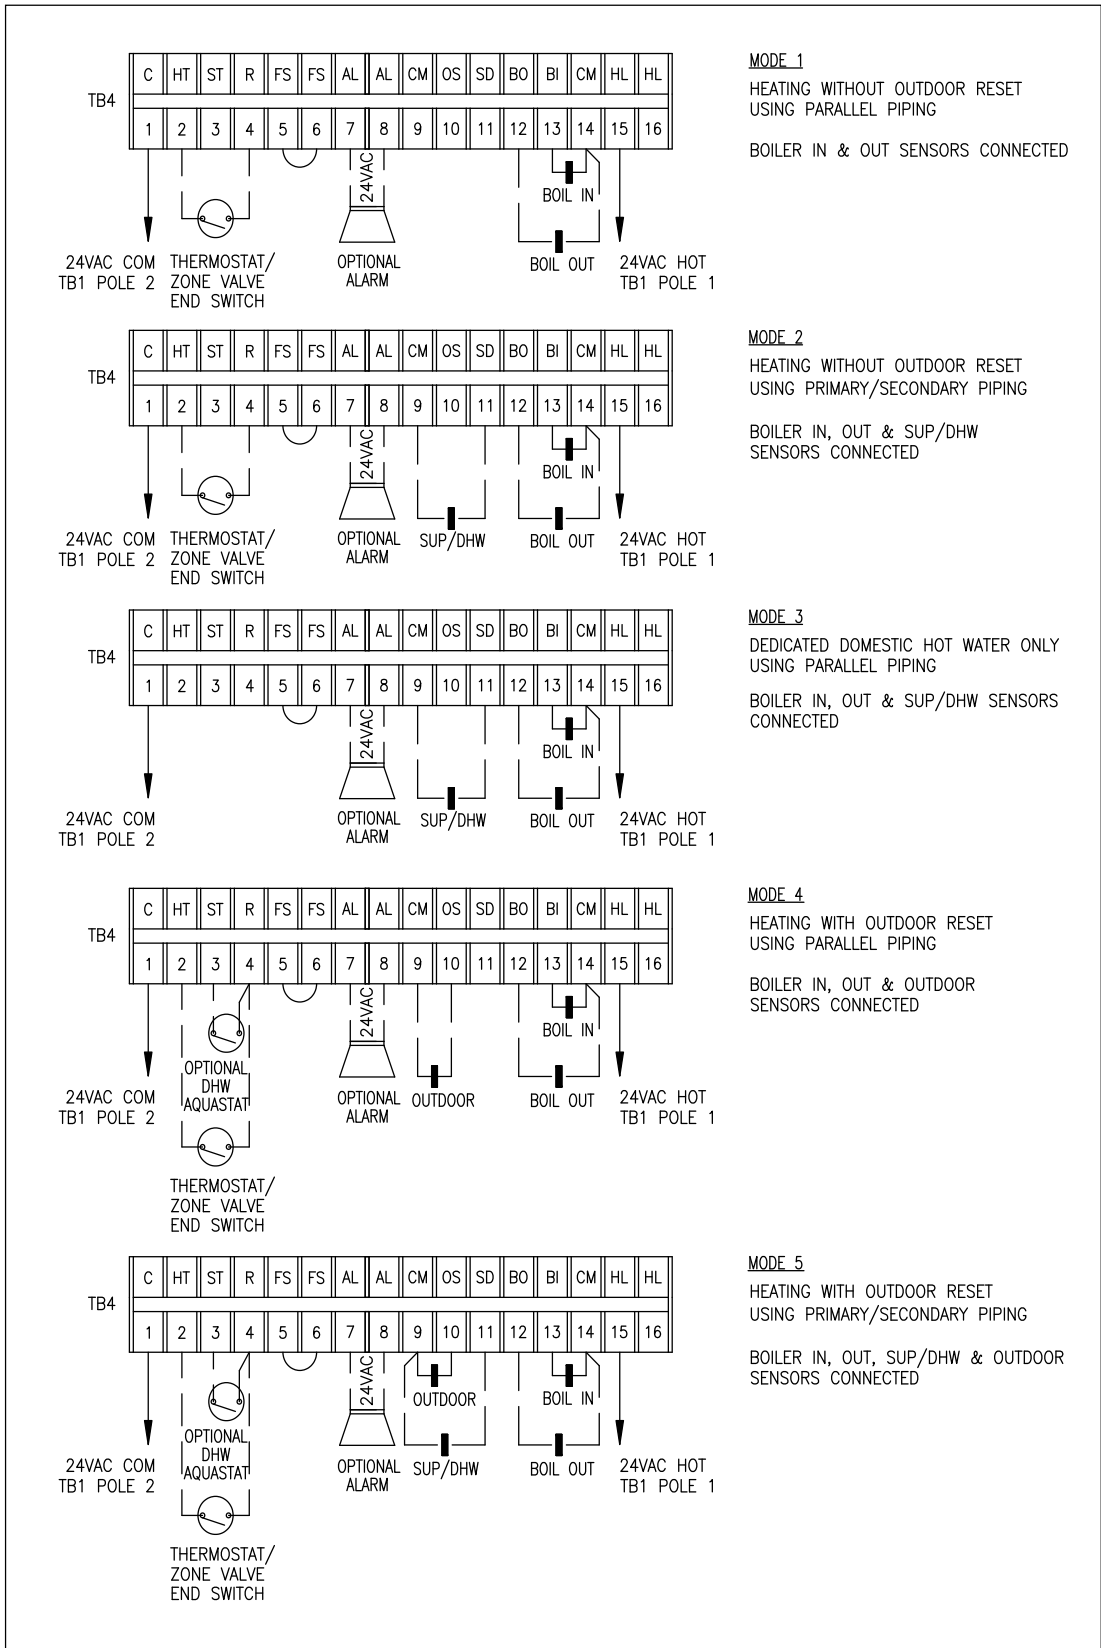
TB4

| C | HT | ST | R | FS | FS | AL | AL | CM | OS | SD | BO | BI | CM | HL | HL |
|---|---|---|---|---|---|---|---|---|---|---|---|---|---|---|---|
| 1 | 2 | 3 | 4 | 5 | 6 | 7 | 8 | 9 | 10 | 11 | 12 | 13 | 14 | 15 | 16 |

24VAC

BOIL IN

24VAC COM TB1 POLE 2

THERMOSTAT/ ZONE VALVE END SWITCH

OPTIONAL ALARM

BOIL OUT

24VAC HOT TB1 POLE 1

MODE 1

HEATING WITHOUT OUTDOOR RESET USING PARALLEL PIPING

BOILER IN & OUT SENSORS CONNECTED

TB4

| C | HT | ST | R | FS | FS | AL | AL | CM | OS | SD | BO | BI | CM | HL | HL |
|---|---|---|---|---|---|---|---|---|---|---|---|---|---|---|---|
| 1 | 2 | 3 | 4 | 5 | 6 | 7 | 8 | 9 | 10 | 11 | 12 | 13 | 14 | 15 | 16 |

24VAC

BOIL IN

24VAC COM TB1 POLE 2

THERMOSTAT/ ZONE VALVE END SWITCH

OPTIONAL ALARM

SUP/DHW

BOIL OUT

24VAC HOT TB1 POLE 1

MODE 2

HEATING WITHOUT OUTDOOR RESET USING PRIMARY/SECONDARY PIPING

BOILER IN, OUT & SUP/DHW SENSORS CONNECTED

TB4

| C | HT | ST | R | FS | FS | AL | AL | CM | OS | SD | BO | BI | CM | HL | HL |
|---|---|---|---|---|---|---|---|---|---|---|---|---|---|---|---|
| 1 | 2 | 3 | 4 | 5 | 6 | 7 | 8 | 9 | 10 | 11 | 12 | 13 | 14 | 15 | 16 |

24VAC

BOIL IN

24VAC COM TB1 POLE 2

OPTIONAL ALARM

SUP/DHW

BOIL OUT

24VAC HOT TB1 POLE 1

MODE 3

DEDICATED DOMESTIC HOT WATER ONLY USING PARALLEL PIPING

BOILER IN, OUT & SUP/DHW SENSORS CONNECTED

TB4

| C | HT | ST | R | FS | FS | AL | AL | CM | OS | SD | BO | BI | CM | HL | HL |
|---|---|---|---|---|---|---|---|---|---|---|---|---|---|---|---|
| 1 | 2 | 3 | 4 | 5 | 6 | 7 | 8 | 9 | 10 | 11 | 12 | 13 | 14 | 15 | 16 |

24VAC

BOIL IN

24VAC COM TB1 POLE 2

OPTIONAL DHW AQUASTAT

THERMOSTAT/ ZONE VALVE END SWITCH

OPTIONAL ALARM

OUTDOOR

BOIL OUT

24VAC HOT TB1 POLE 1

MODE 4

HEATING WITH OUTDOOR RESET USING PARALLEL PIPING

BOILER IN, OUT & OUTDOOR SENSORS CONNECTED

TB4

| C | HT | ST | R | FS | FS | AL | AL | CM | OS | SD | BO | BI | CM | HL | HL |
|---|---|---|---|---|---|---|---|---|---|---|---|---|---|---|---|
| 1 | 2 | 3 | 4 | 5 | 6 | 7 | 8 | 9 | 10 | 11 | 12 | 13 | 14 | 15 | 16 |

24VAC

OUTDOOR

BOIL IN

24VAC COM TB1 POLE 2

OPTIONAL DHW AQUASTAT

THERMOSTAT/ ZONE VALVE END SWITCH

OPTIONAL ALARM

SUP/DHW

BOIL OUT

24VAC HOT TB1 POLE 1

MODE 5

HEATING WITH OUTDOOR RESET USING PRIMARY/SECONDARY PIPING

BOILER IN, OUT, SUP/DHW & OUTDOOR SENSORS CONNECTED